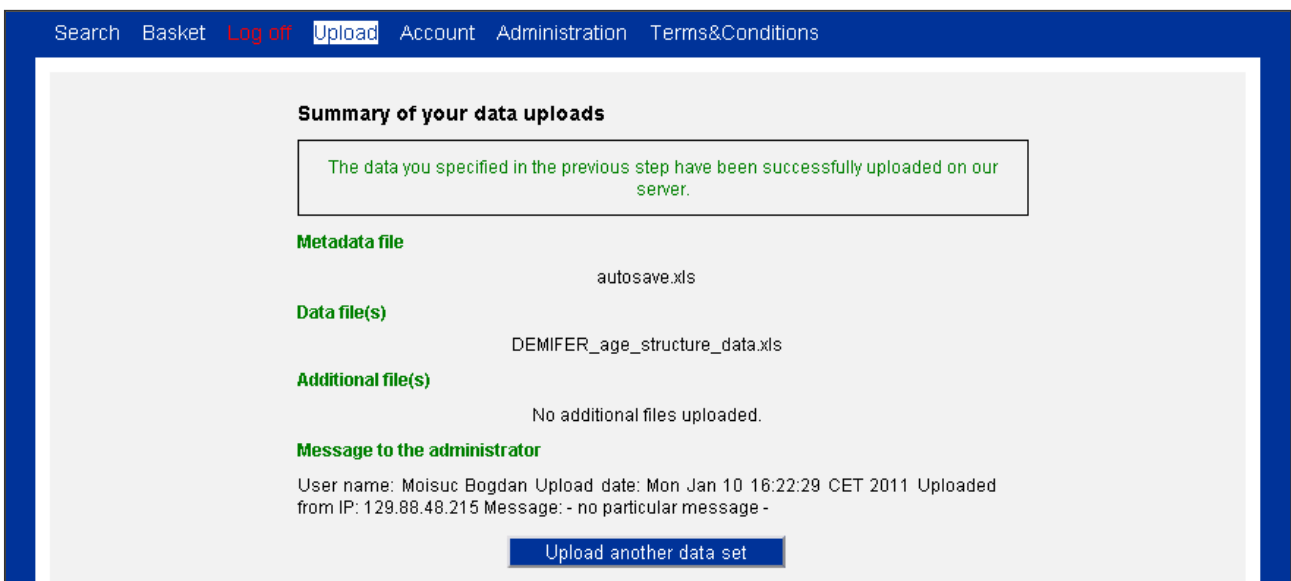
Search Basket Log off Upload Account Administration Terms&Conditions

Summary of your data uploads

The data you specified in the previous step have been successfully uploaded on our server.

Metadata file

autosave.xls

Data file(s)

DEMIFER_age_structure_data.xls

Additional file(s)

No additional files uploaded.

Message to the administrator

User name: Moisuc Bogdan Upload date: Mon Jan 10 16:22:29 CET 2011 Uploaded from IP: 129.88.48.215 Message: - no particular message -

Upload another data set